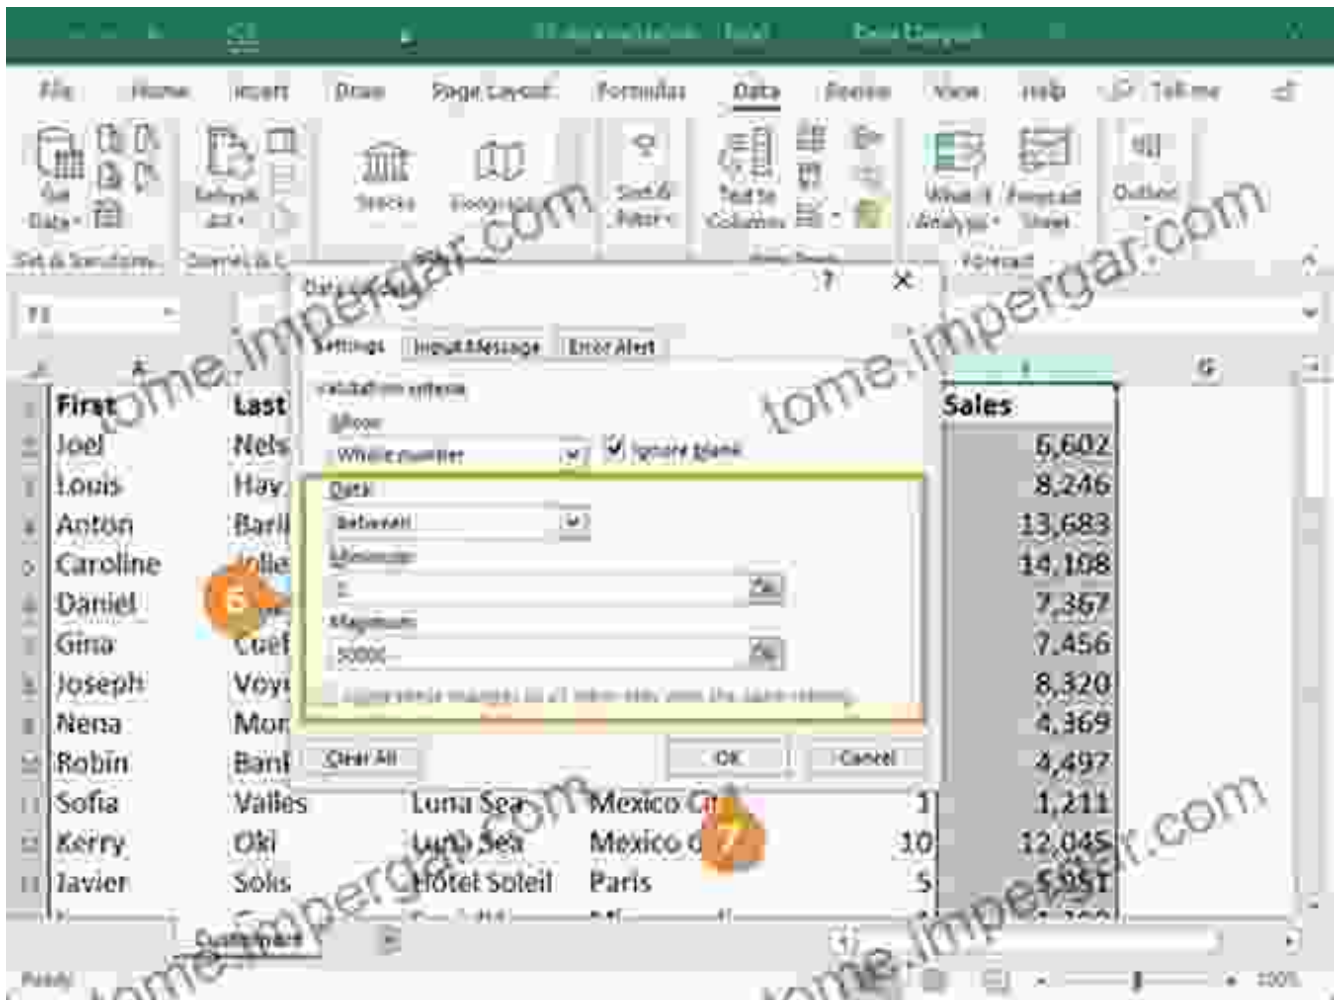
File Home Insert Draw Page Layout Formulas Data Review View Help Tell me

Get Data Refresh All Stocks Geography Sort & Filter Text to Columns What-If Analysis Forecast Sheet Outline

Get & Transform Queries & C... Forecast

F3

Data Validation ? ×

Settings Input Message Error Alert

Validation criteria

Allow:

Whole number ☑ Ignore blank

Data:

between

Minimum:

1

Maximum:

50000

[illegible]

Clear All OK Cancel

| First | Last | | | | Sales |
|---|---|---|---|---|---|
| Joel | Nels | | | | 6,602 |
| Louis | Hay | | | | 8,246 |
| Anton | Baril | | | | 13,683 |
| Caroline | Jolie | | | | 14,108 |
| Daniel | | | | | 7,367 |
| Gina | Cuel | | | | 7,456 |
| Joseph | Voy | | | | 8,320 |
| Nena | Mor | | | | 4,369 |
| Robin | Banl | | | | 4,497 |
| Sofia | Valles | Luna Sea | Mexico C | 1 | 1,211 |
| Kerry | Oki | Luna Sea | Mexico C | 10 | 12,045 |
| Javier | Solis | Hotel Soleil | Paris | 5 | 5,951 |

6 7

Customers

Ready 100%

tome.impergar.com